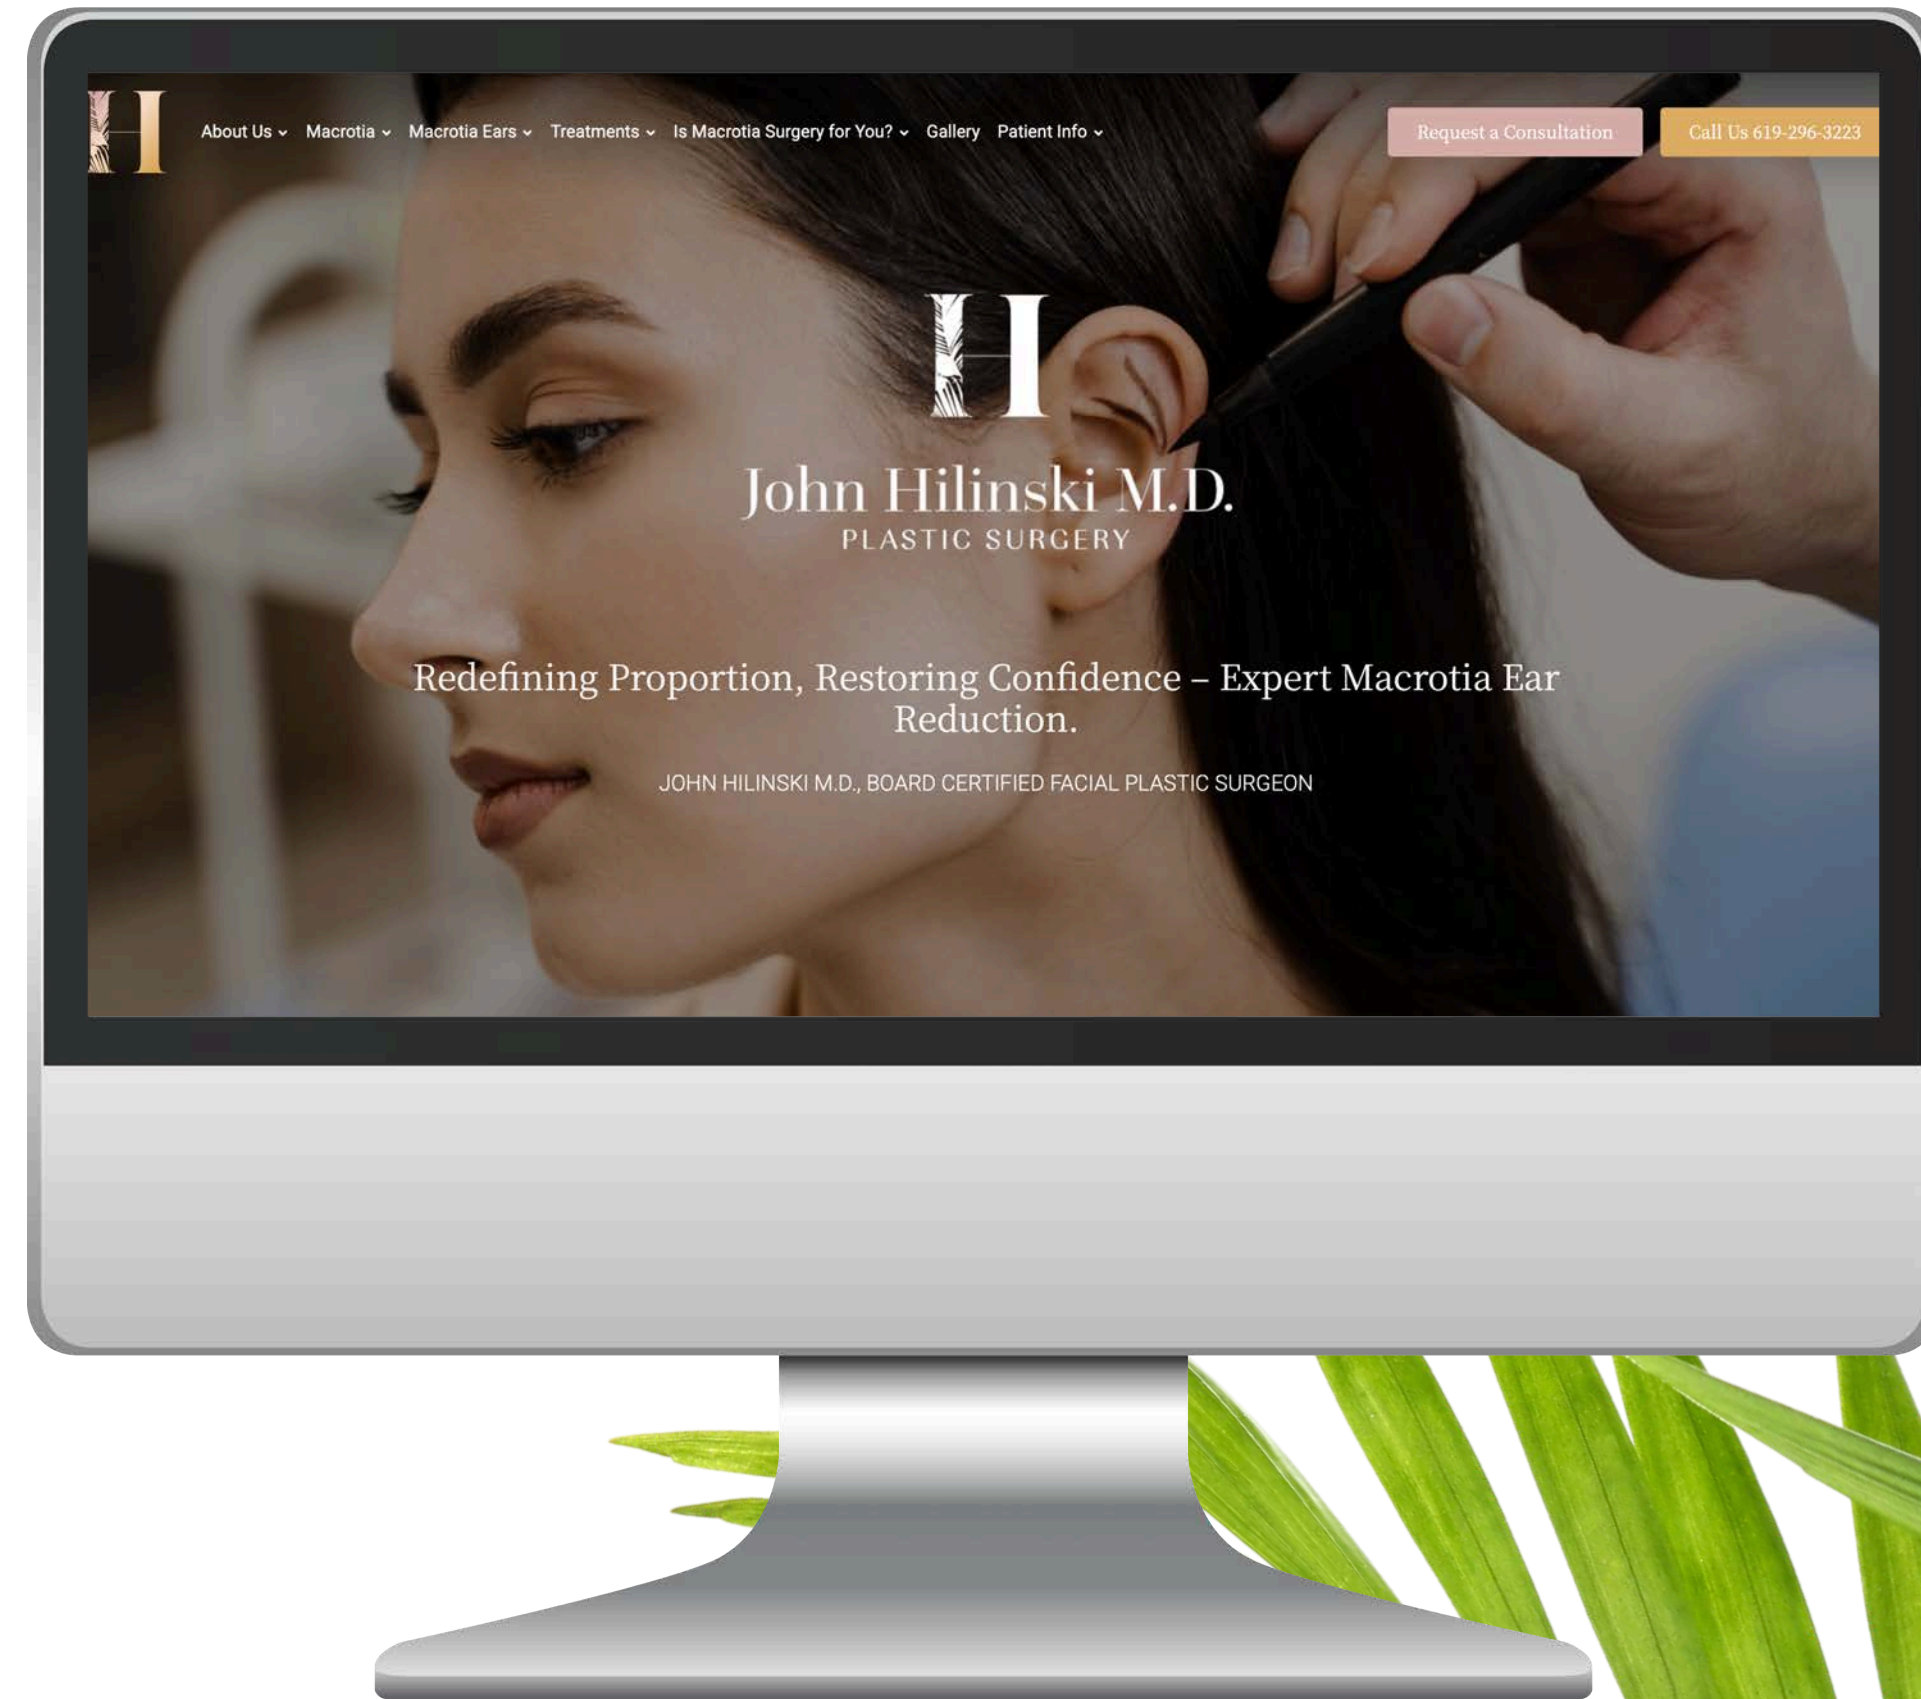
H

About Us Macrotia Macrotia Ears Treatments Is Macrotia Surgery for You? Gallery Patient Info

Request a Consultation

Call Us 619-296-3223

H

John Hilinski M.D.
PLASTIC SURGERY

Redefining Proportion, Restoring Confidence – Expert Macrotia Ear Reduction.

JOHN HILINSKI M.D., BOARD CERTIFIED FACIAL PLASTIC SURGEON